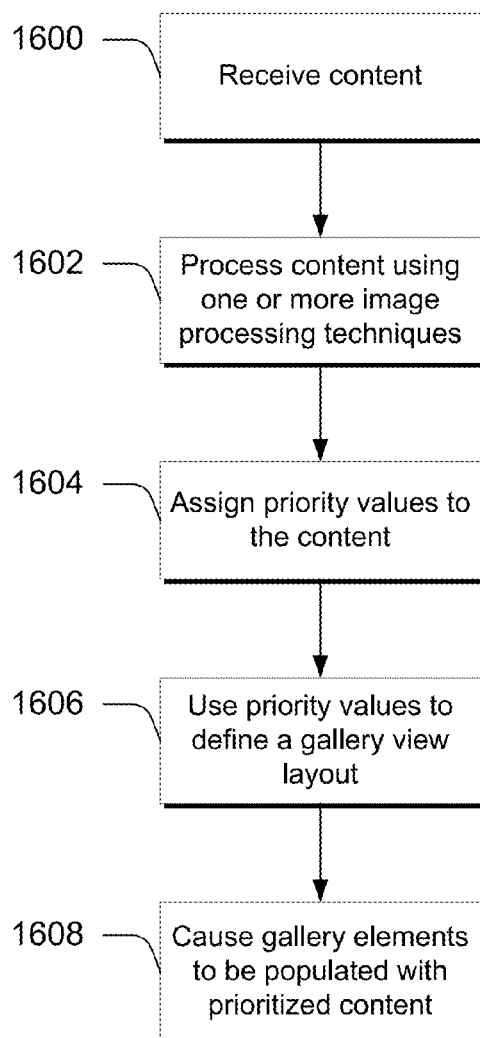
1600

Receive content

1602

Process content using one or more image processing techniques

1604

Assign priority values to the content

1606

Use priority values to define a gallery view layout

1608

Cause gallery elements to be populated with prioritized content